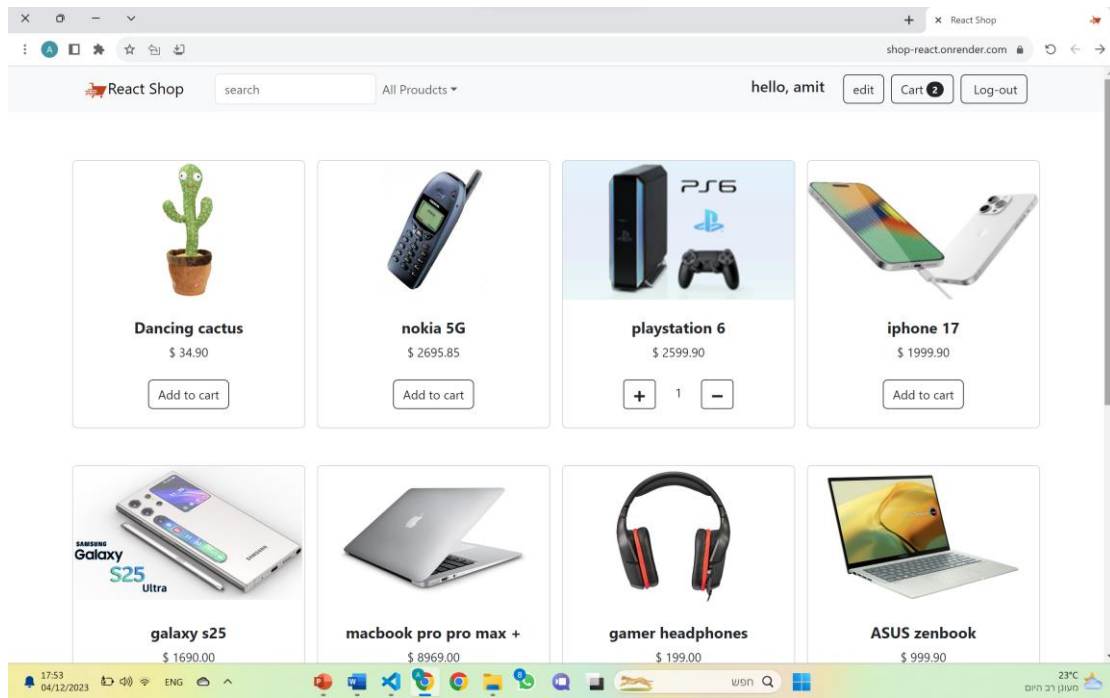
React Shop
shop-react.onrender.com

React Shop
search
All Proudcts
hello, amit
edit
Cart 2
Log-out

Dancing cactus
$ 34.90
Add to cart

nokia 5G
$ 2695.85
Add to cart

PS6
playstation 6
$ 2599.90
+ 1 −

iphone 17
$ 1999.90
Add to cart

SAMSUNG Galaxy S25 Ultra
galaxy s25
$ 1690.00

macbook pro pro max +
$ 8969.00

gamer headphones
$ 199.00

ASUS zenbook
$ 999.90

17:53
04/12/2023
ENG
חפש
23°C
מעונן רב היום